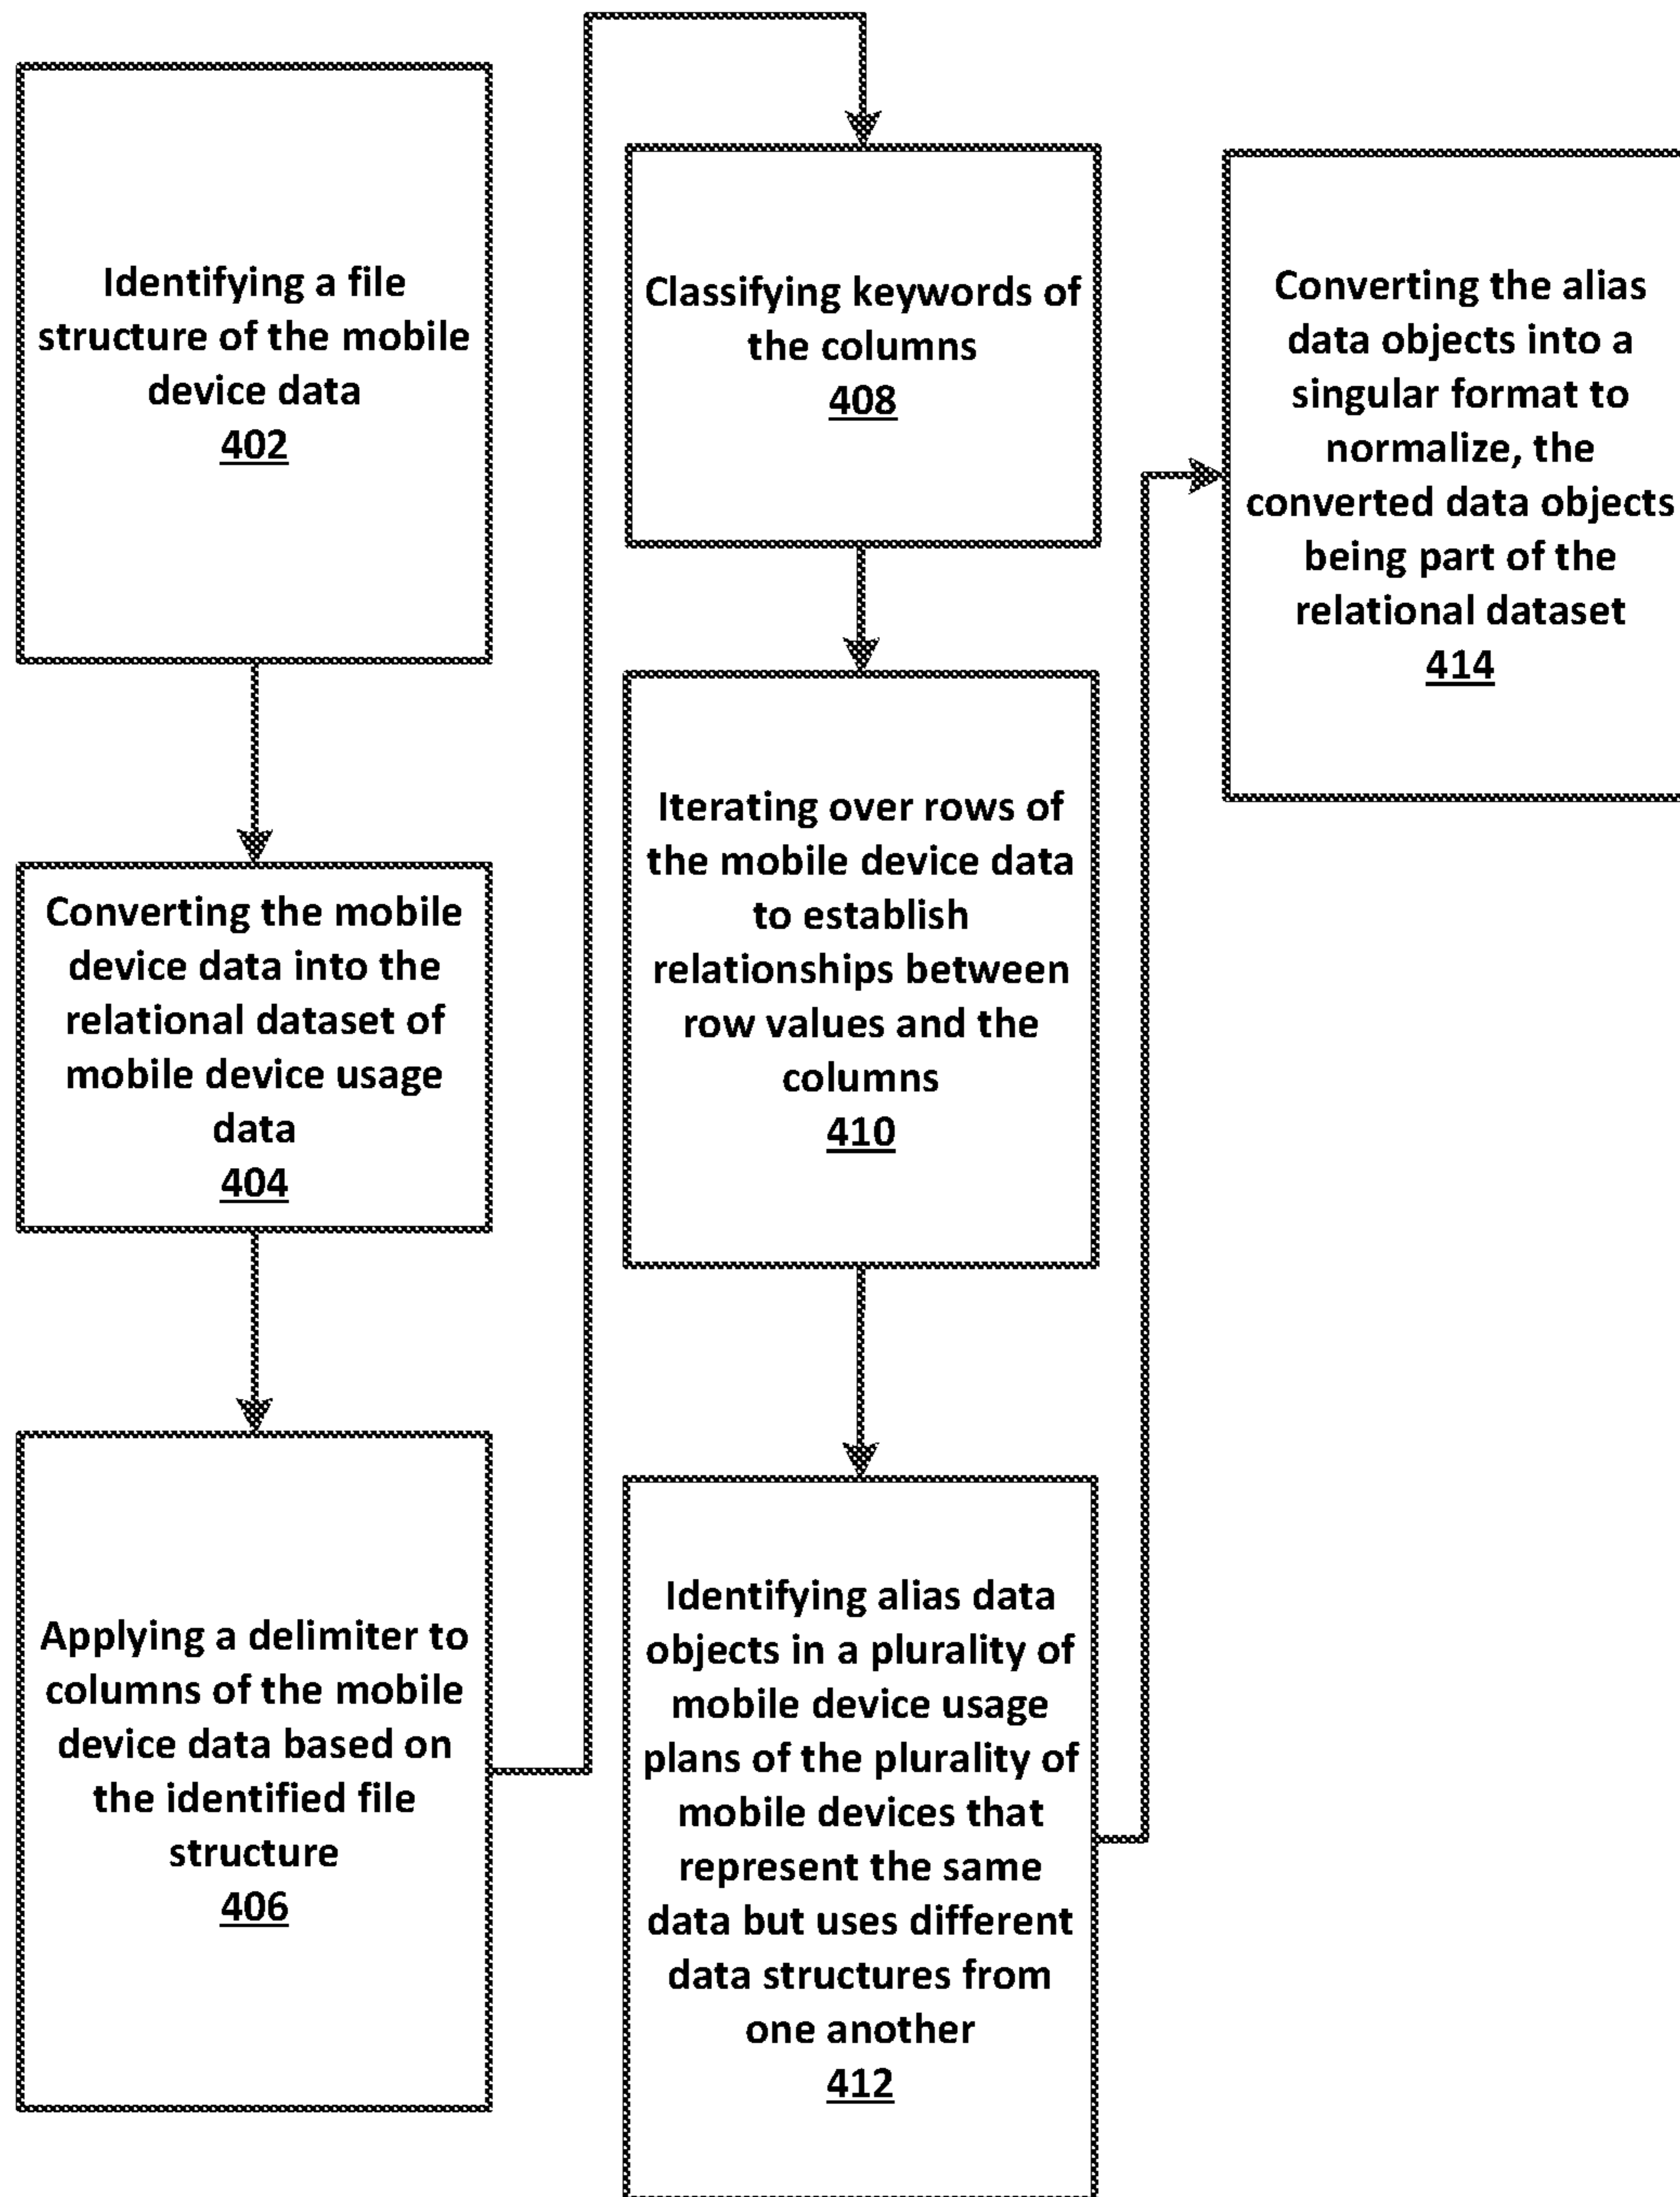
Identifying a file structure of the mobile device data
402

Converting the mobile device data into the relational dataset of mobile device usage data
404

Applying a delimiter to columns of the mobile device data based on the identified file structure
406

Classifying keywords of the columns
408

Iterating over rows of the mobile device data to establish relationships between row values and the columns
410

Identifying alias data objects in a plurality of mobile device usage plans of the plurality of mobile devices that represent the same data but uses different data structures from one another
412

Converting the alias data objects into a singular format to normalize, the converted data objects being part of the relational dataset
414